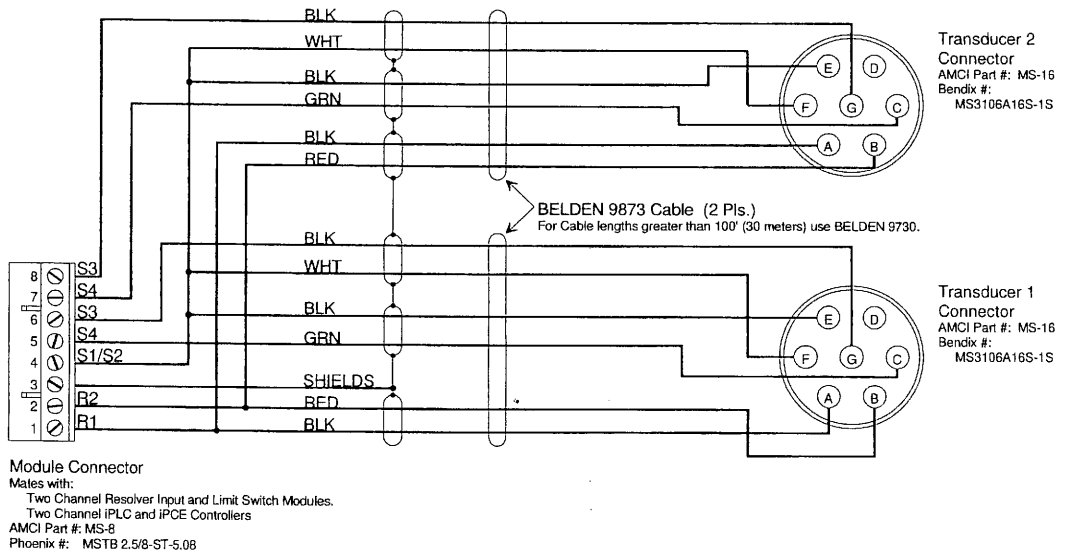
BLK
WHT
BLK
GRN
BLK
RED

Transducer 2 Connector
AMCI Part #: MS-16
Bendix #: MS3106A16S-1S

E D F G C A B

BELDEN 9873 Cable (2 Pls.)
For Cable lengths greater than 100' (30 meters) use BELDEN 9730.

BLK
WHT
BLK
GRN
SHIELDS
RED
BLK

8 S3
7 S4
6 S3
5 S4
4 S1/S2
3
2 R2
1 R1

Transducer 1 Connector
AMCI Part #: MS-16
Bendix #: MS3106A16S-1S

E D F G C A B

Module Connector
Mates with:
Two Channel Resolver Input and Limit Switch Modules.
Two Channel iPLC and iPCE Controllers
AMCI Part #: MS-8
Phoenix #: MSTB 2.5/8-ST-5.08